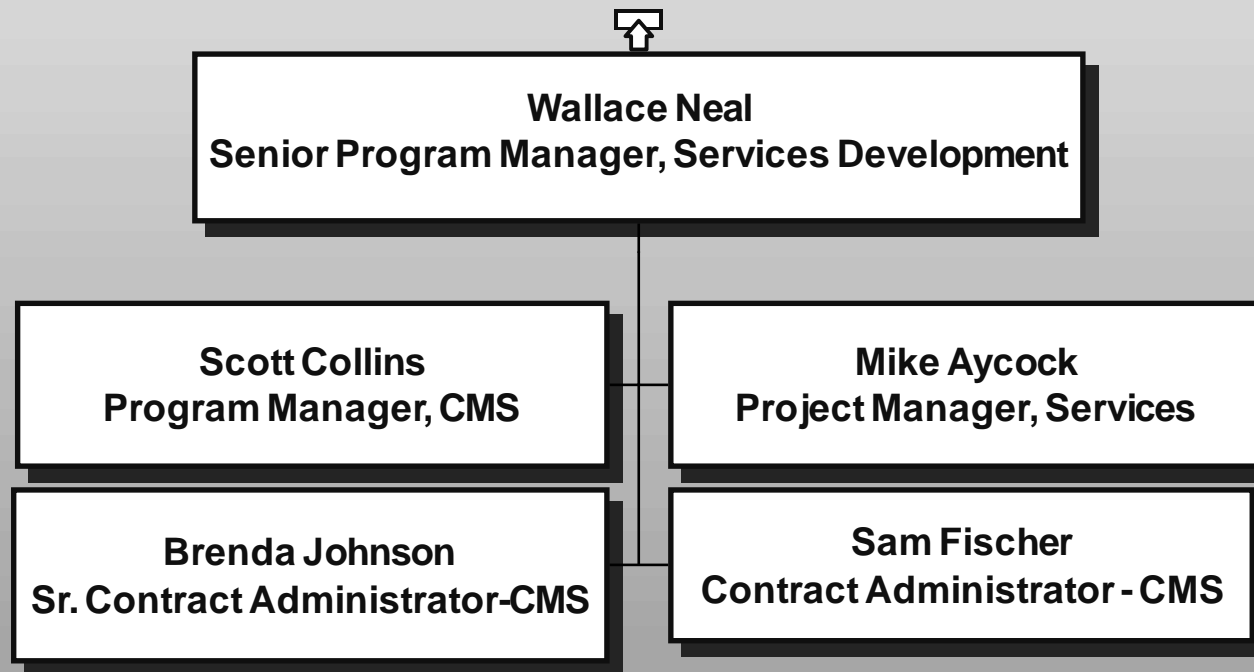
Wallace Neal
Senior Program Manager, Services Development

Scott Collins
Program Manager, CMS

Mike Aycock
Project Manager, Services

Brenda Johnson
Sr. Contract Administrator-CMS

Sam Fischer
Contract Administrator - CMS